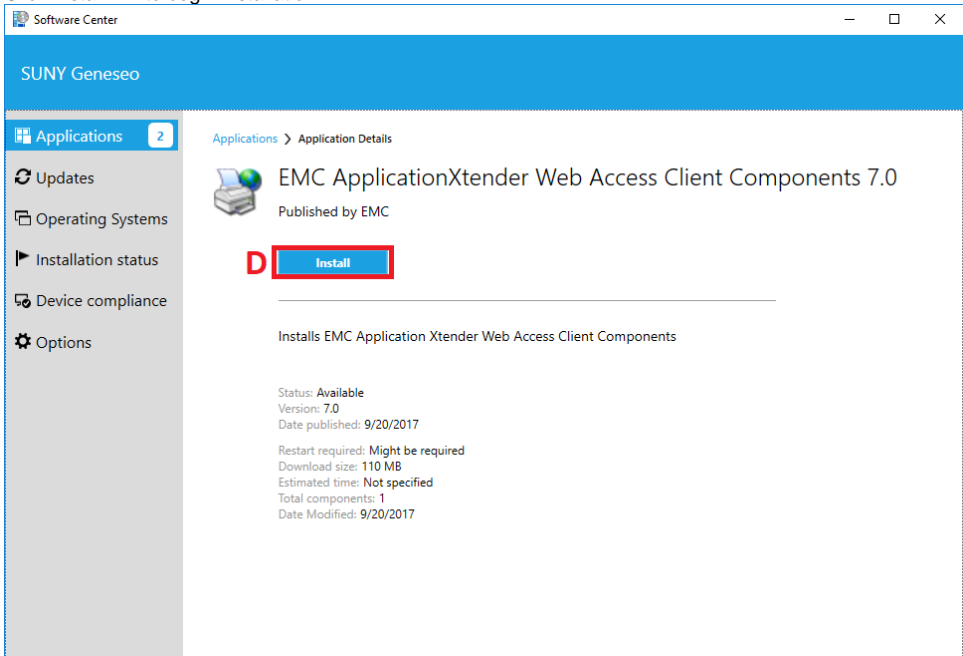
Software Center

SUNY Geneseo

Applications 2
Updates
Operating Systems
Installation status
Device compliance
Options

Applications > Application Details

EMC ApplicationXtender Web Access Client Components 7.0

Published by EMC

D

Install

Installs EMC Application Xtender Web Access Client Components

Status: Available
Version: 7.0
Date published: 9/20/2017

Restart required: Might be required
Download size: 110 MB
Estimated time: Not specified
Total components: 1
Date Modified: 9/20/2017